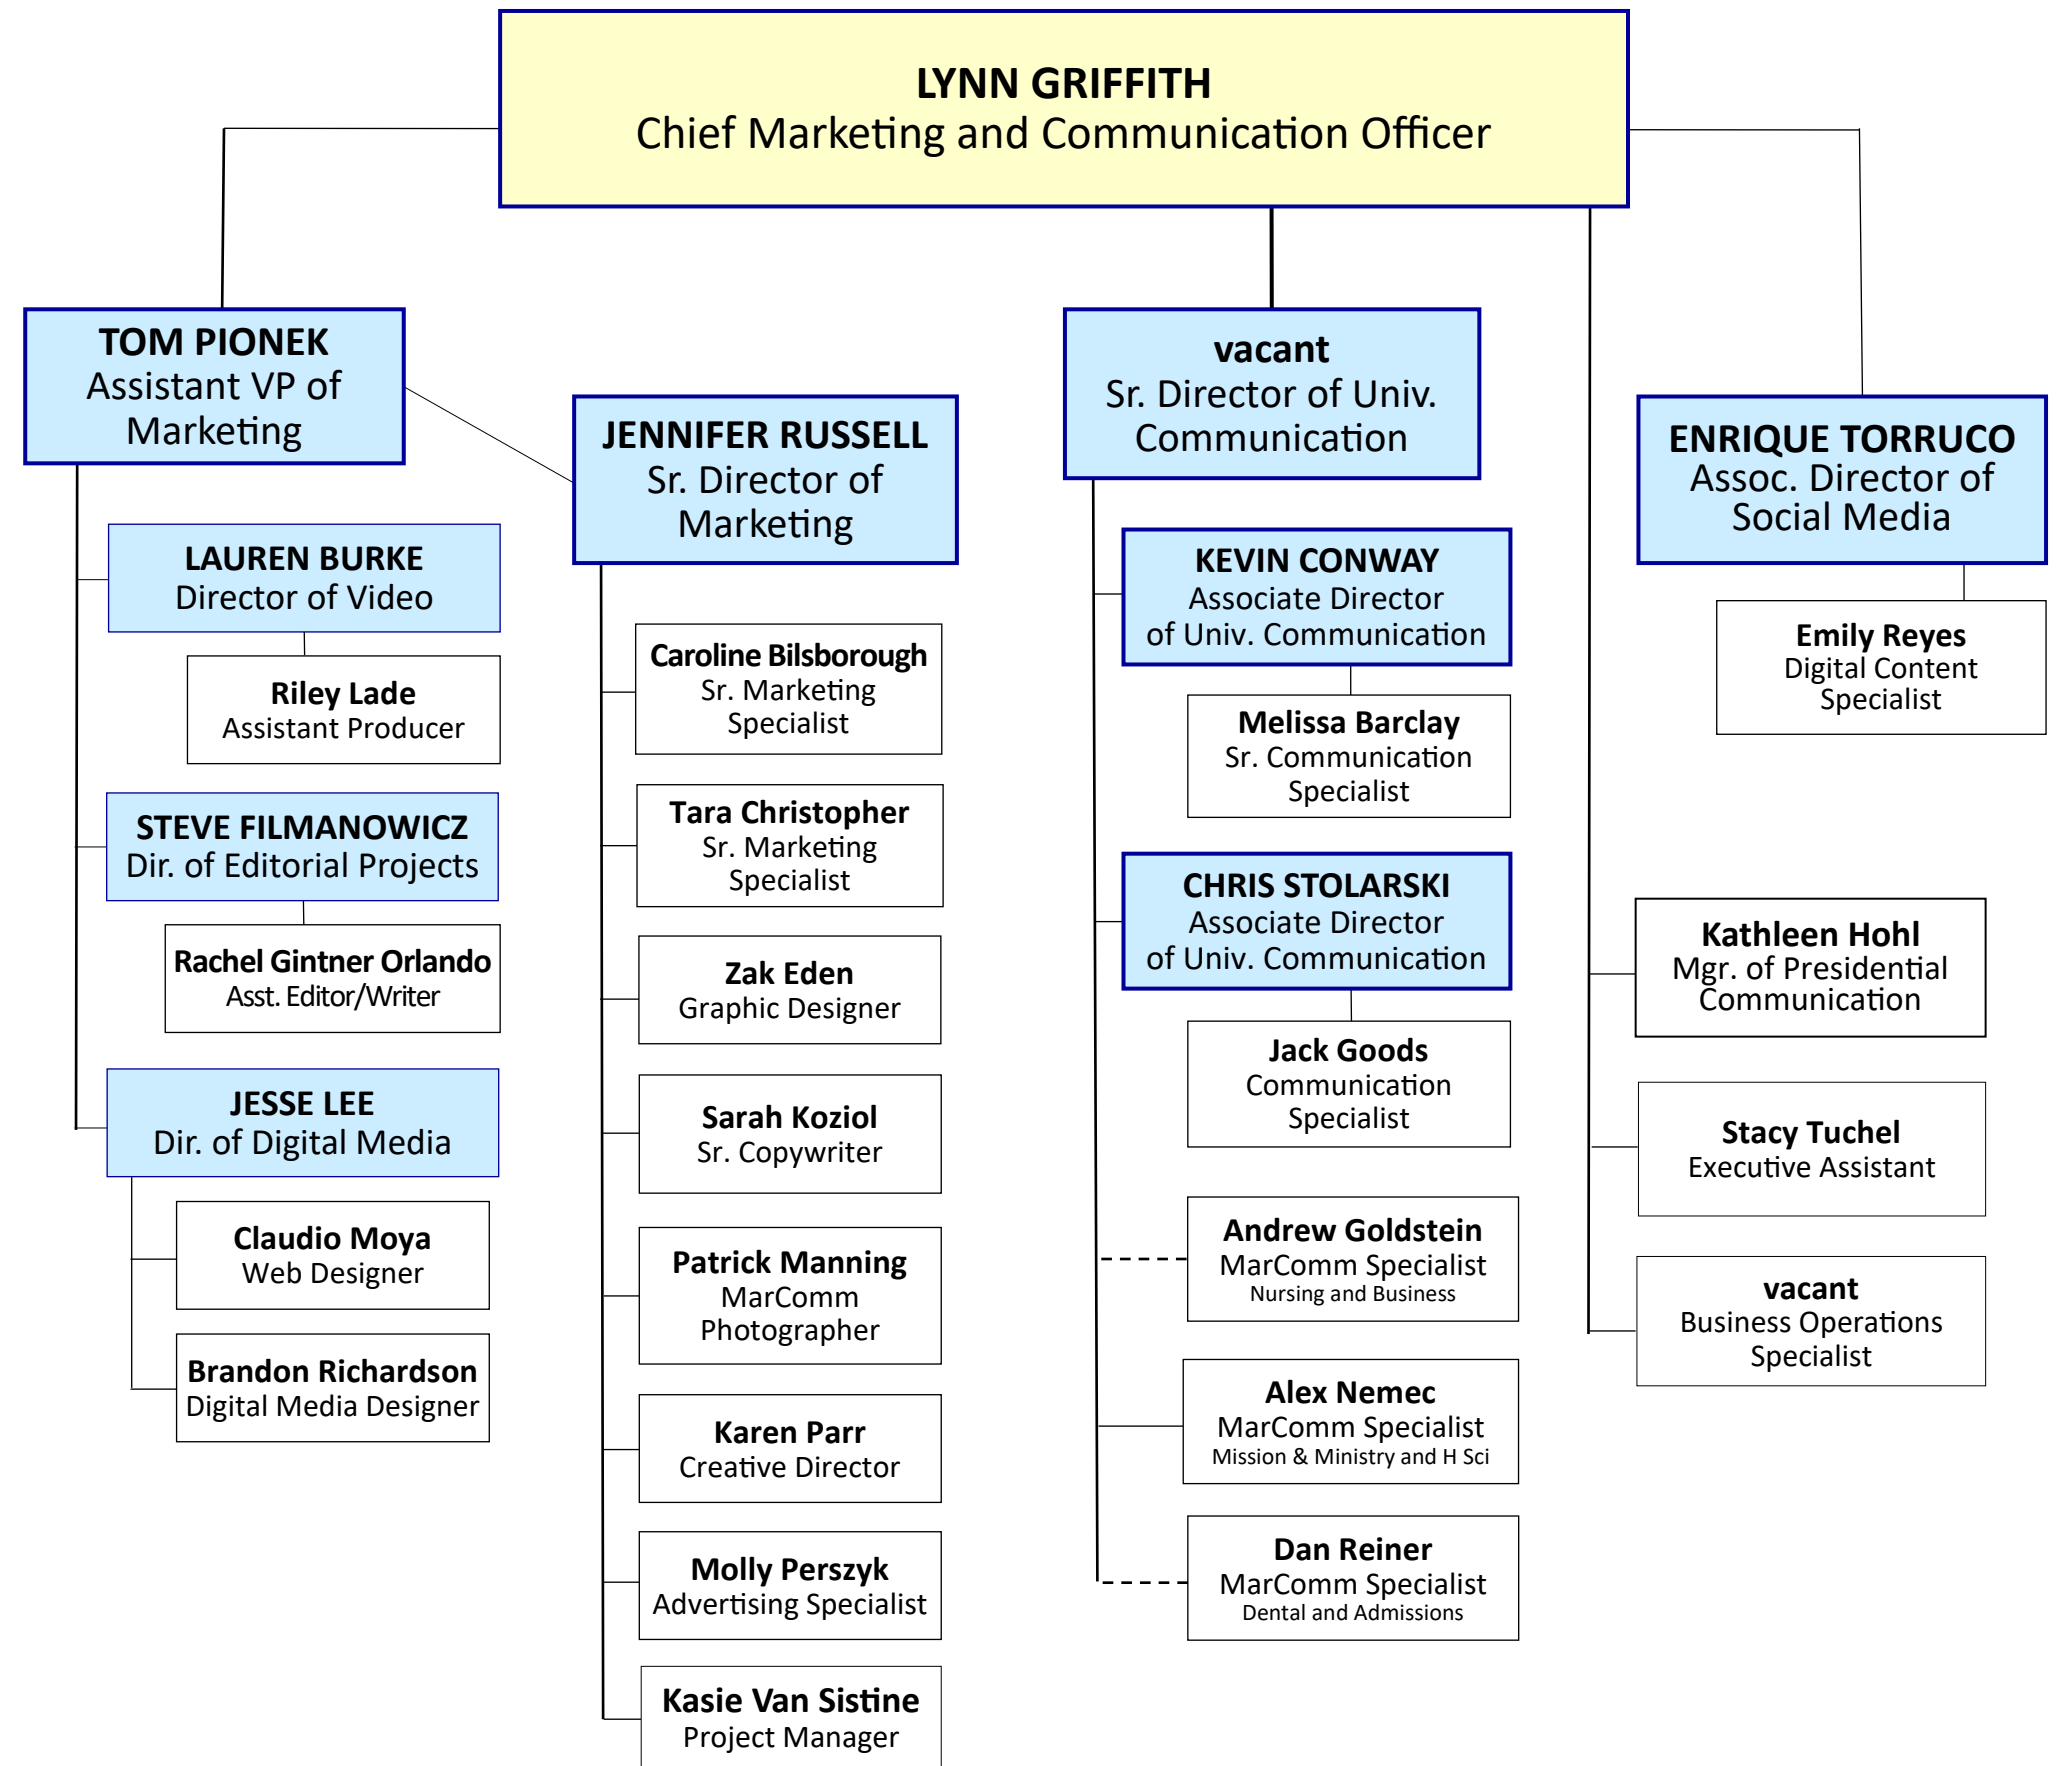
LYNN GRIFFITH
Chief Marketing and Communication Officer

TOM PIONEK
Assistant VP of Marketing

LAUREN BURKE
Director of Video

Riley Lade
Assistant Producer

STEVE FILMANOWICZ
Dir. of Editorial Projects

Rachel Gintner Orlando
Asst. Editor/Writer

JESSE LEE
Dir. of Digital Media

Claudio Moya
Web Designer

Brandon Richardson
Digital Media Designer

JENNIFER RUSSELL
Sr. Director of Marketing

Caroline Bilsborough
Sr. Marketing Specialist

Tara Christopher
Sr. Marketing Specialist

Zak Eden
Graphic Designer

Sarah Koziol
Sr. Copywriter

Patrick Manning
MarComm Photographer

Karen Parr
Creative Director

Molly Perszyk
Advertising Specialist

Kasie Van Sistine
Project Manager

vacant
Sr. Director of Univ. Communication

KEVIN CONWAY
Associate Director of Univ. Communication

Melissa Barclay
Sr. Communication Specialist

CHRIS STOLARSKI
Associate Director of Univ. Communication

Jack Goods
Communication Specialist

Andrew Goldstein
MarComm Specialist
Nursing and Business

Alex Nemec
MarComm Specialist
Mission & Ministry and H Sci

Dan Reiner
MarComm Specialist
Dental and Admissions

ENRIQUE TORRUCO
Assoc. Director of Social Media

Emily Reyes
Digital Content Specialist

Kathleen Hohl
Mgr. of Presidential Communication

Stacy Tuchel
Executive Assistant

vacant
Business Operations Specialist